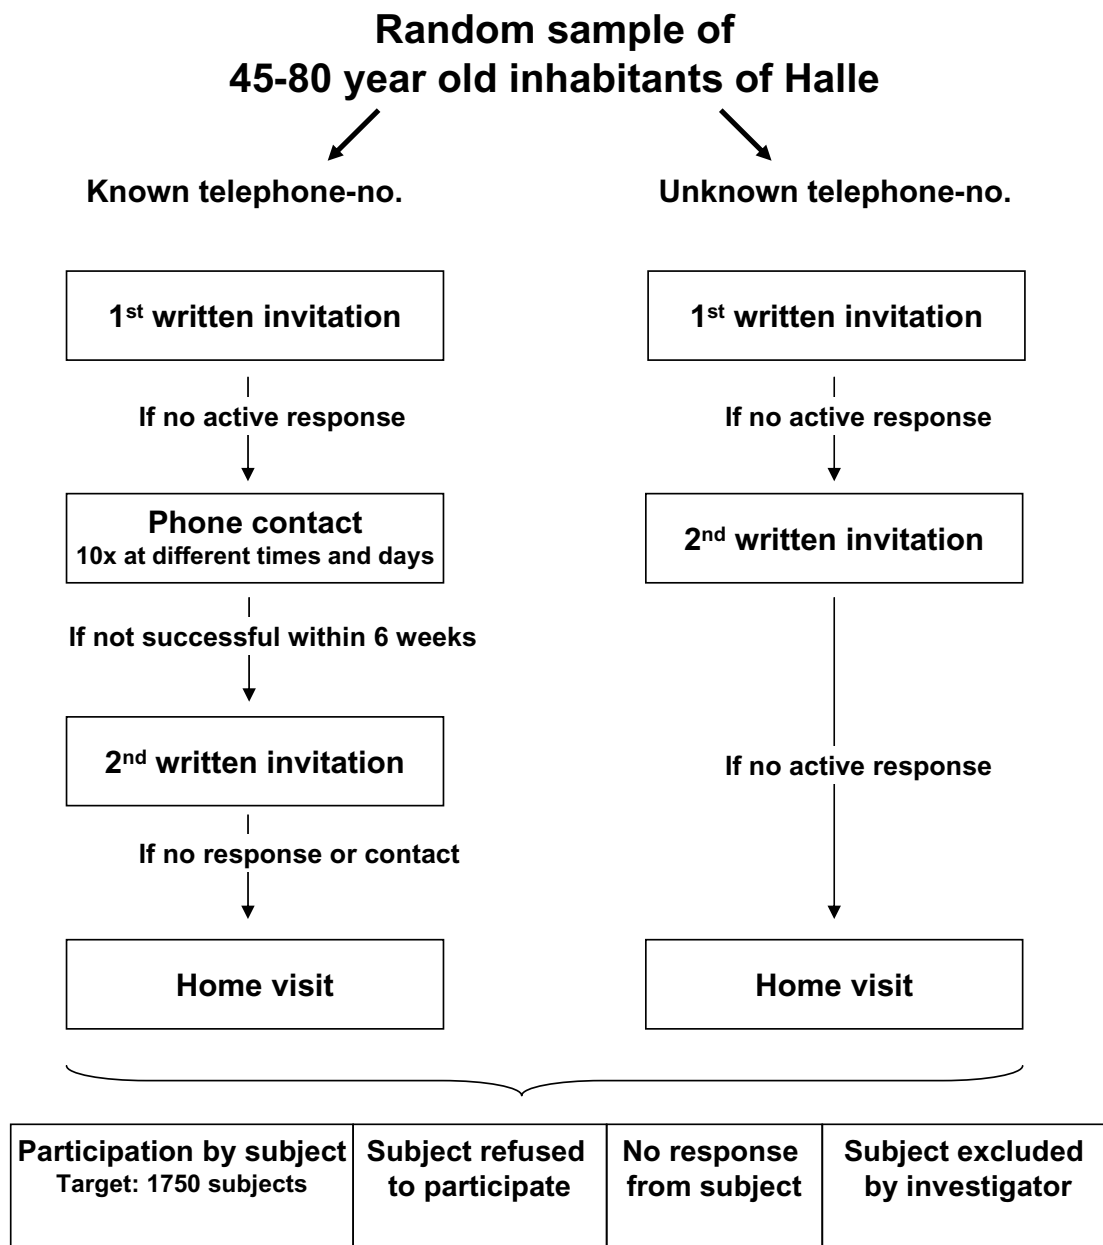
Random sample of
45-80 year old inhabitants of Halle

Known telephone-no.

Unknown telephone-no.

1$^{st}$ written invitation

If no active response

Phone contact
10x at different times and days

If not successful within 6 weeks

2$^{nd}$ written invitation

If no response or contact

Home visit

1$^{st}$ written invitation

If no active response

2$^{nd}$ written invitation

If no active response

Home visit

| Participation by subject Target: 1750 subjects | Subject refused to participate | No response from subject | Subject excluded by investigator |
|---|---|---|---|
| | | | |